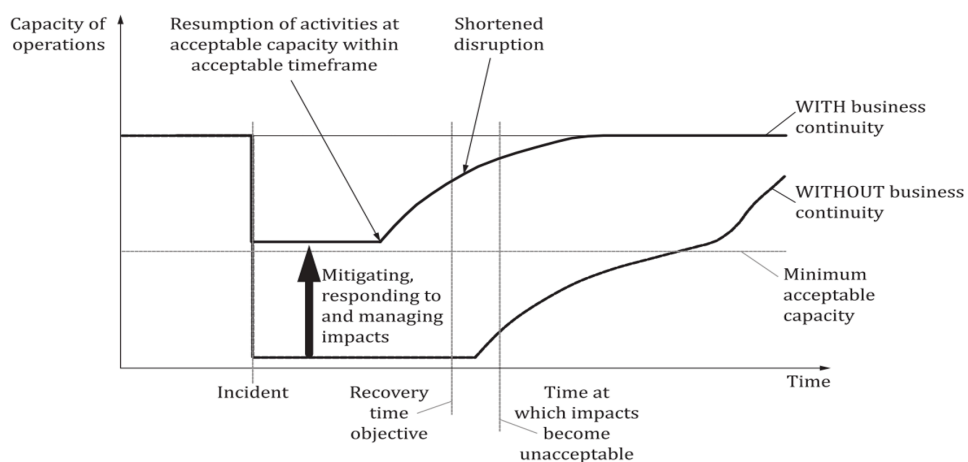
Capacity of operations

Resumption of activities at acceptable capacity within acceptable timeframe

Shortened disruption

WITH business continuity

WITHOUT business continuity

Mitigating, responding to and managing impacts

Minimum acceptable capacity

Incident

Recovery time objective

Time at which impacts become unacceptable

Time